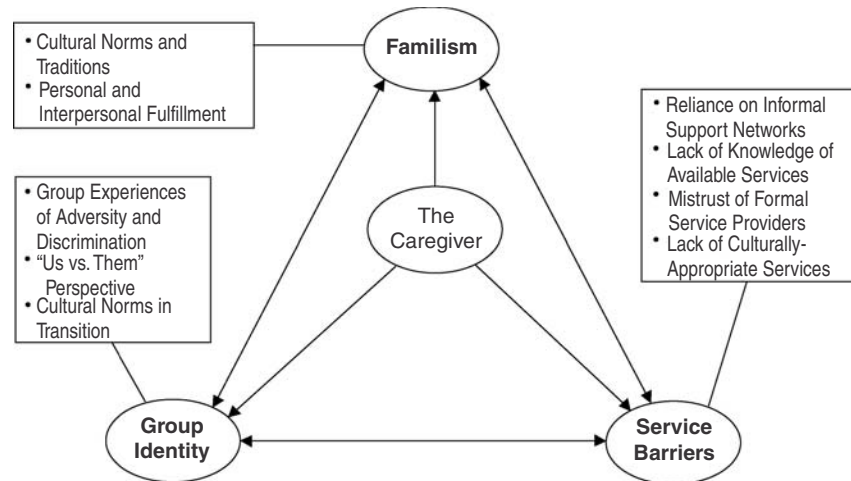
• Cultural Norms and Traditions
• Personal and Interpersonal Fulfillment

Familism

• Reliance on Informal Support Networks
• Lack of Knowledge of Available Services
• Mistrust of Formal Service Providers
• Lack of Culturally-Appropriate Services

• Group Experiences of Adversity and Discrimination
• "Us vs. Them" Perspective
• Cultural Norms in Transition

The Caregiver

Group Identity

Service Barriers